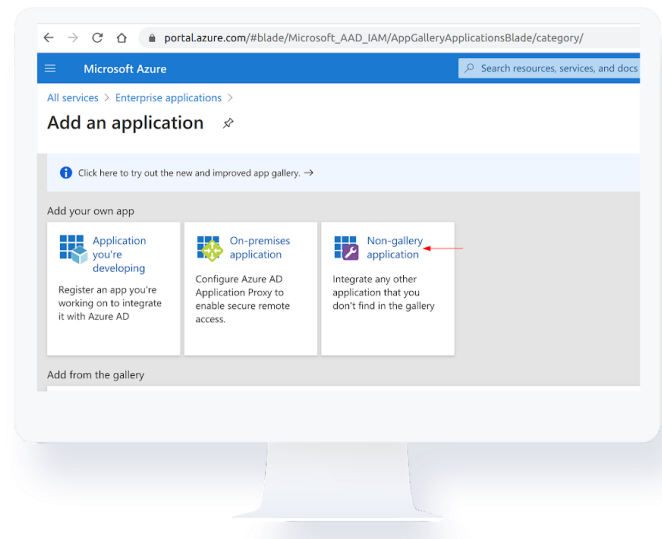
portal.azure.com/#blade/Microsoft_AAD_IAM/AppGalleryApplicationsBlade/category/

Microsoft Azure

Search resources, services, and docs

All services > Enterprise applications >

Add an application

Click here to try out the new and improved app gallery. →

Add your own app

Application you're developing

Register an app you're working on to integrate it with Azure AD

On-premises application

Configure Azure AD Application Proxy to enable secure remote access.

Non-gallery application

Integrate any other application that you don't find in the gallery

Add from the gallery